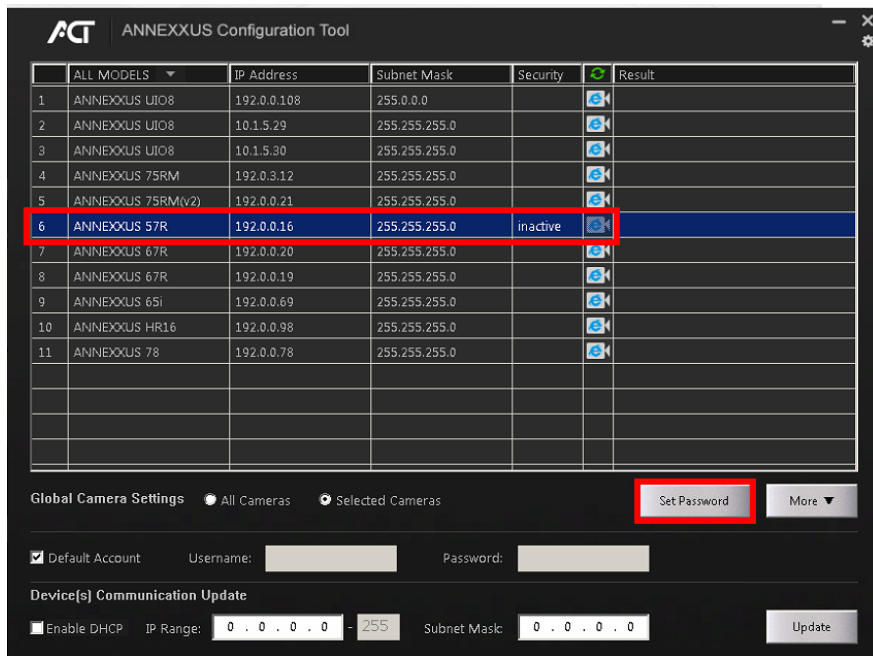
ACT ANNEXXUS Configuration Tool

| | ALL MODELS | IP Address | Subnet Mask | Security | | Result |
|---|---|---|---|---|---|---|
| 1 | ANNEXXUS UIO8 | 192.0.0.108 | 255.0.0.0 | | | |
| 2 | ANNEXXUS UIO8 | 10.1.5.29 | 255.255.255.0 | | | |
| 3 | ANNEXXUS UIO8 | 10.1.5.30 | 255.255.255.0 | | | |
| 4 | ANNEXXUS 75RM | 192.0.3.12 | 255.255.255.0 | | | |
| 5 | ANNEXXUS 75RM(v2) | 192.0.0.21 | 255.255.255.0 | | | |
| 6 | ANNEXXUS 57R | 192.0.0.16 | 255.255.255.0 | inactive | | |
| 7 | ANNEXXUS 67R | 192.0.0.20 | 255.255.255.0 | | | |
| 8 | ANNEXXUS 67R | 192.0.0.19 | 255.255.255.0 | | | |
| 9 | ANNEXXUS 65i | 192.0.0.69 | 255.255.255.0 | | | |
| 10 | ANNEXXUS HR16 | 192.0.0.98 | 255.255.255.0 | | | |
| 11 | ANNEXXUS 78 | 192.0.0.78 | 255.255.255.0 | | | |

Global Camera Settings All Cameras Selected Cameras Set Password More

Default Account Username: Password:

Device(s) Communication Update

Enable DHCP IP Range: 0 . 0 . 0 . 0 - 255 Subnet Mask: 0 . 0 . 0 . 0 Update